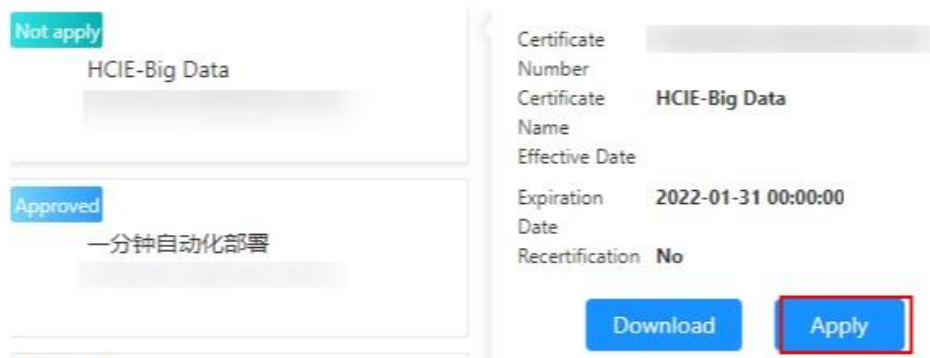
Not apply
HCIE-Big Data
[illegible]

Approved
一分钟自动化部署
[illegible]

| | |
|---|---|
| Certificate Number | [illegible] |
| Certificate Name | HCIE-Big Data |
| Effective Date | |
| Expiration Date | 2022-01-31 00:00:00 |
| Recertification | No |

Download
Apply